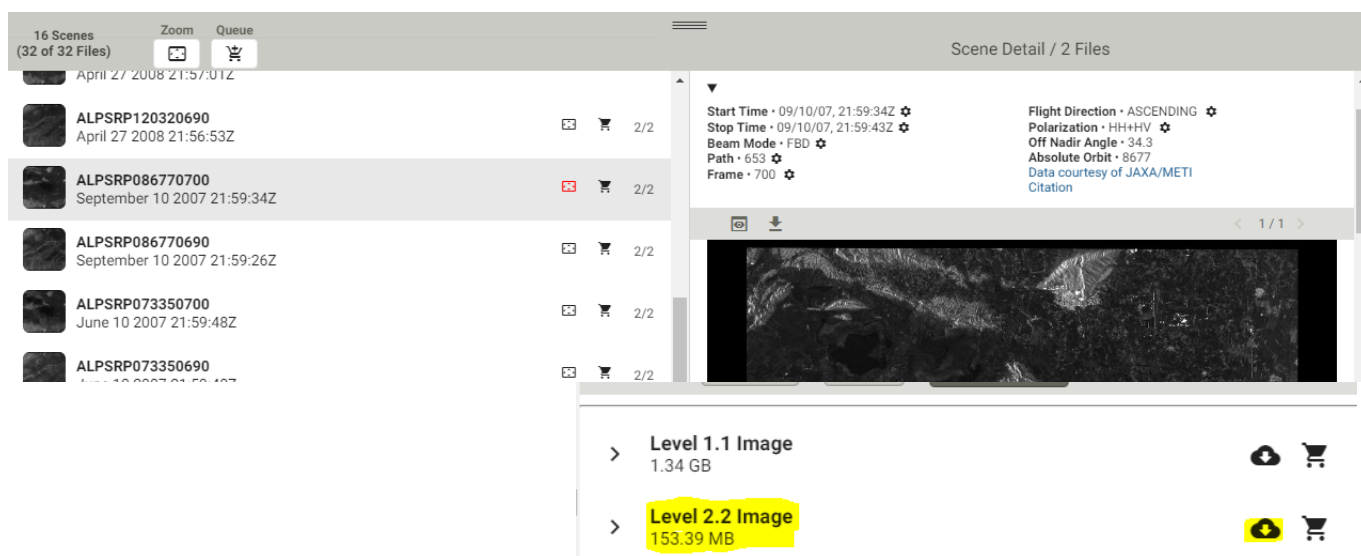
16 Scenes
(32 of 32 Files)

Zoom

Queue

April 27 2008 21:57:01Z

ALPSRP120320690
April 27 2008 21:56:53Z

2/2

ALPSRP086770700
September 10 2007 21:59:34Z

2/2

ALPSRP086770690
September 10 2007 21:59:26Z

2/2

ALPSRP073350700
June 10 2007 21:59:48Z

2/2

ALPSRP073350690
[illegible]

2/2

Scene Detail / 2 Files

Start Time • 09/10/07, 21:59:34Z
Stop Time • 09/10/07, 21:59:43Z
Beam Mode • FBD
Path • 653
Frame • 700

Flight Direction • ASCENDING
Polarization • HH+HV
Off Nadir Angle • 34.3
Absolute Orbit • 8677
Data courtesy of JAXA/METI
Citation

1 / 1

Level 1.1 Image
1.34 GB

Level 2.2 Image
153.39 MB